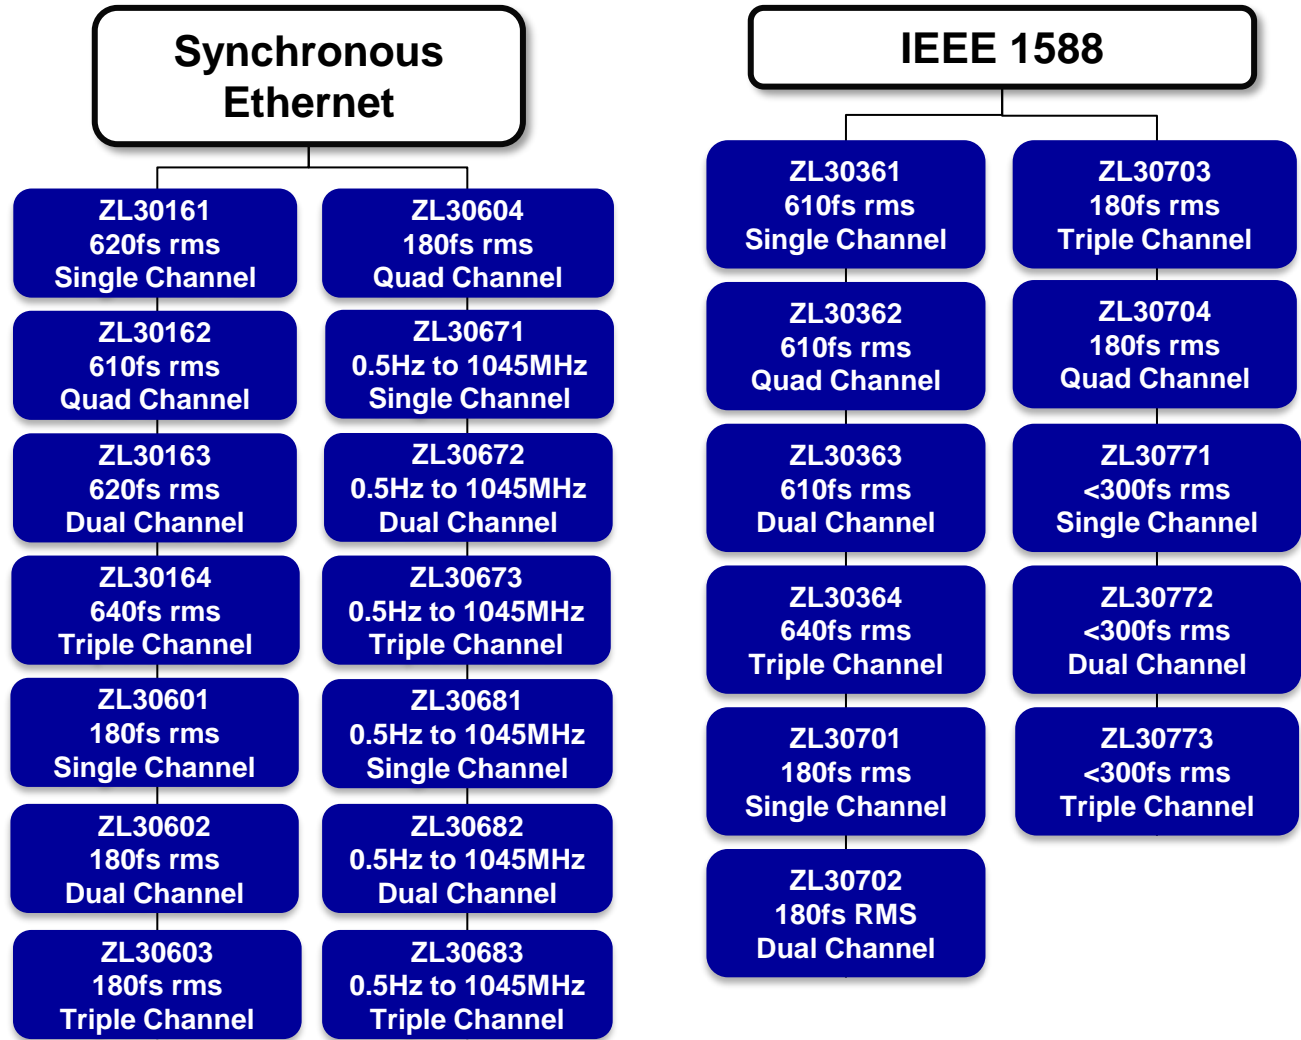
Synchronous Ethernet

ZL30161
620fs rms
Single Channel

ZL30162
610fs rms
Quad Channel

ZL30163
620fs rms
Dual Channel

ZL30164
640fs rms
Triple Channel

ZL30601
180fs rms
Single Channel

ZL30602
180fs rms
Dual Channel

ZL30603
180fs rms
Triple Channel

ZL30604
180fs rms
Quad Channel

ZL30671
0.5Hz to 1045MHz
Single Channel

ZL30672
0.5Hz to 1045MHz
Dual Channel

ZL30673
0.5Hz to 1045MHz
Triple Channel

ZL30681
0.5Hz to 1045MHz
Single Channel

ZL30682
0.5Hz to 1045MHz
Dual Channel

ZL30683
0.5Hz to 1045MHz
Triple Channel

IEEE 1588

ZL30361
610fs rms
Single Channel

ZL30362
610fs rms
Quad Channel

ZL30363
610fs rms
Dual Channel

ZL30364
640fs rms
Triple Channel

ZL30701
180fs rms
Single Channel

ZL30702
180fs RMS
Dual Channel

ZL30703
180fs rms
Triple Channel

ZL30704
180fs rms
Quad Channel

ZL30771
<300fs rms
Single Channel

ZL30772
<300fs rms
Dual Channel

ZL30773
<300fs rms
Triple Channel